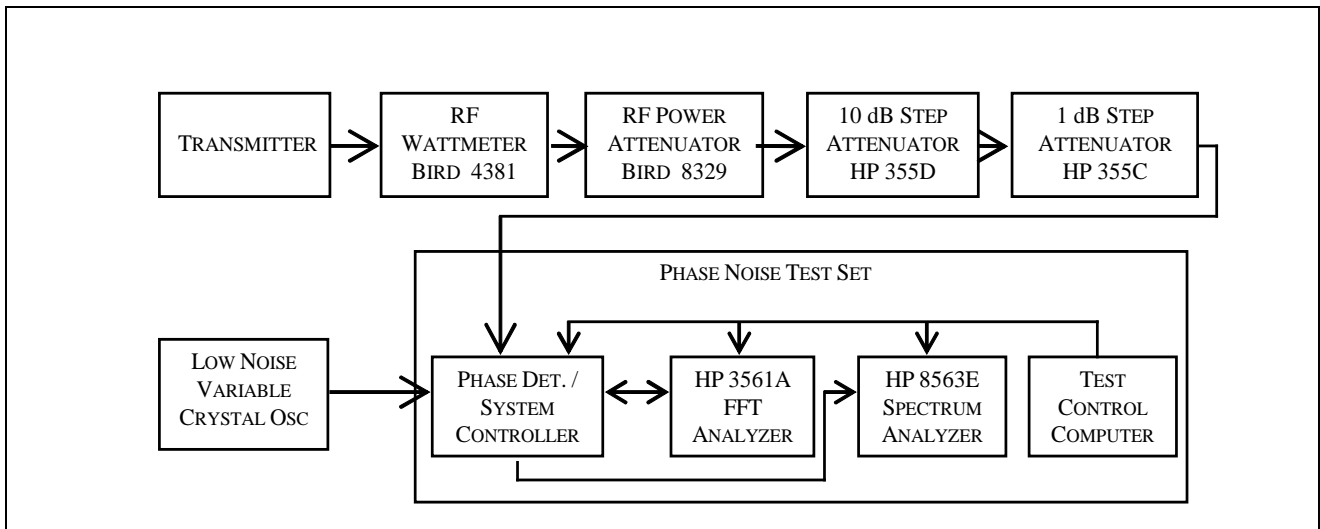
TRANSMITTER

RF WATTMETER BIRD 4381

RF POWER ATTENUATOR BIRD 8329

10 dB STEP ATTENUATOR HP 355D

1 dB STEP ATTENUATOR HP 355C

PHASE NOISE TEST SET

LOW NOISE VARIABLE CRYSTAL OSC

PHASE DET. / SYSTEM CONTROLLER

HP 3561A FFT ANALYZER

HP 8563E SPECTRUM ANALYZER

TEST CONTROL COMPUTER